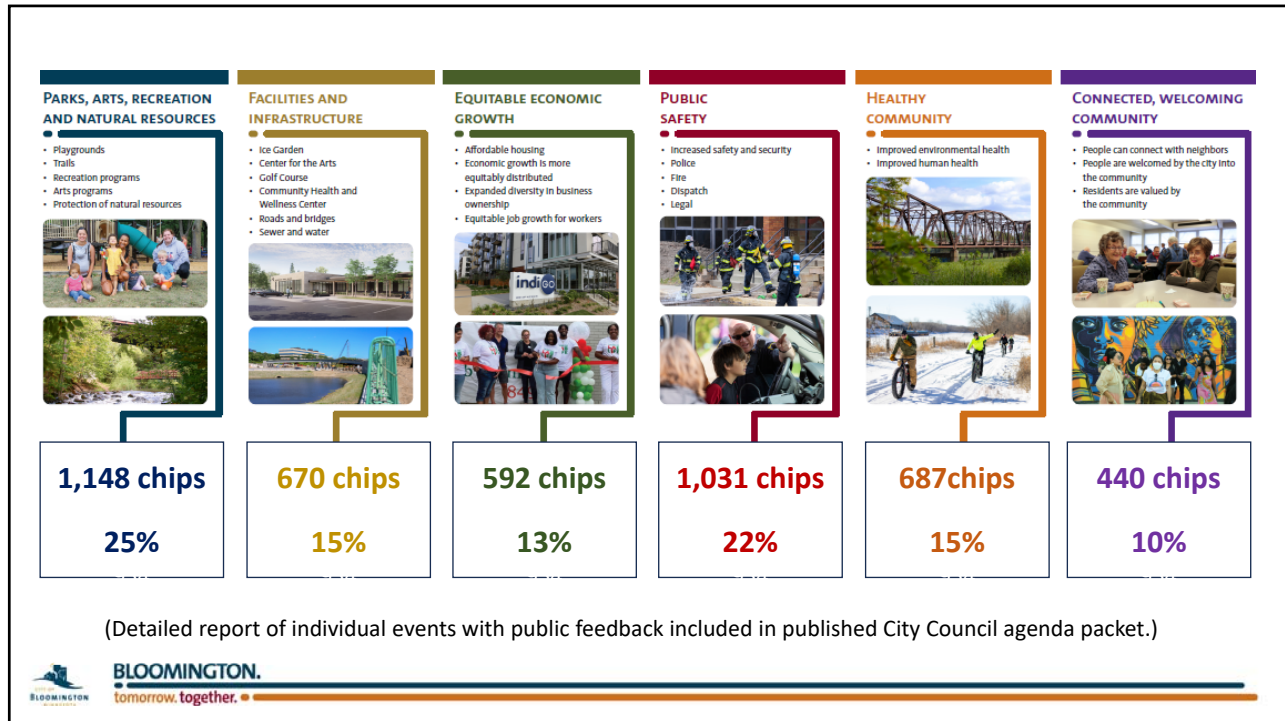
Parks, arts, recreation and natural resources
- Playgrounds
- Trails
- Recreation programs
- Arts programs
- Protection of natural resources

1,148 chips

25%

Facilities and infrastructure
- Ice Garden
- Center for the Arts
- Golf Course
- Community Health and Wellness Center
- Roads and bridges
- Sewer and water

670 chips

15%

Equitable economic growth
- Affordable housing
- Economic growth is more equitably distributed
- Expanded diversity in business ownership
- Equitable job growth for workers

indigo

592 chips

13%

Public safety
- Increased safety and security
- Police
- Fire
- Dispatch
- Legal

1,031 chips

22%

Healthy community
- Improved environmental health
- Improved human health

687chips

15%

Connected, welcoming community
- People can connect with neighbors
- People are welcomed by the city into the community
- Residents are valued by the community

440 chips

10%

(Detailed report of individual events with public feedback included in published City Council agenda packet.)

City of Bloomington Minnesota

BLOOMINGTON.
tomorrow. together.